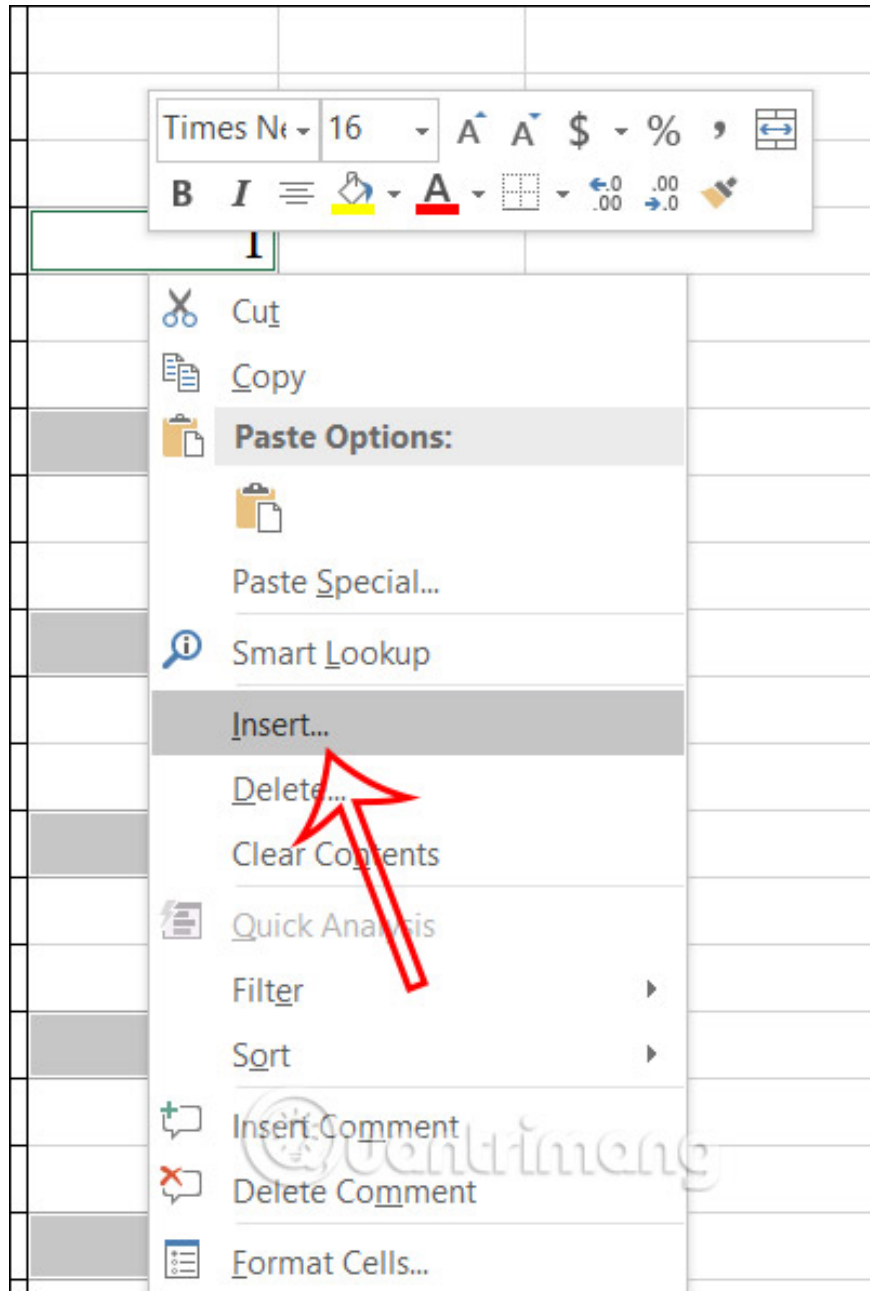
Times Ne 16 A A $ % ,
B I A A .0 .00 .00 .0

1

Cut
Copy
Paste Options:
Paste Special...
Smart Lookup
Insert...
Delete...
Clear Contents
Quick Analysis
Filter
Sort
Insert Comment
Delete Comment
Format Cells...

Quantrimang